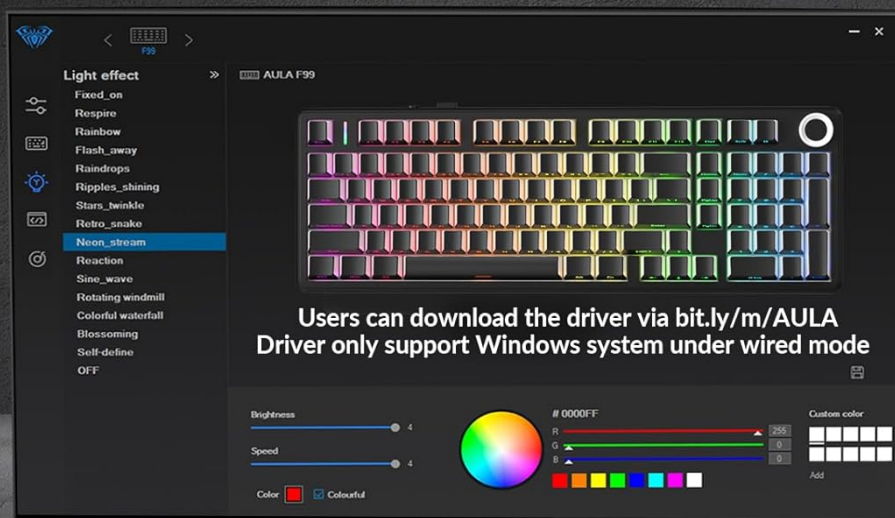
F99

Light effect

Fixed_on
Respire
Rainbow
Flash_away
Raindrops
Ripples_shining
Stars_twinkle
Retro_snake
Neon_stream
Reaction
Sine_wave
Rotating windmill
Colorful waterfall
Blossoming
Self-define
OFF

AULA F99

Users can download the driver via bit.ly/m/AULA
Driver only support Windows system under wired mode

Brightness 4
Speed 4
Color Colourful

# 0000FF
R 255
G 0
B 0

Custom color
Add